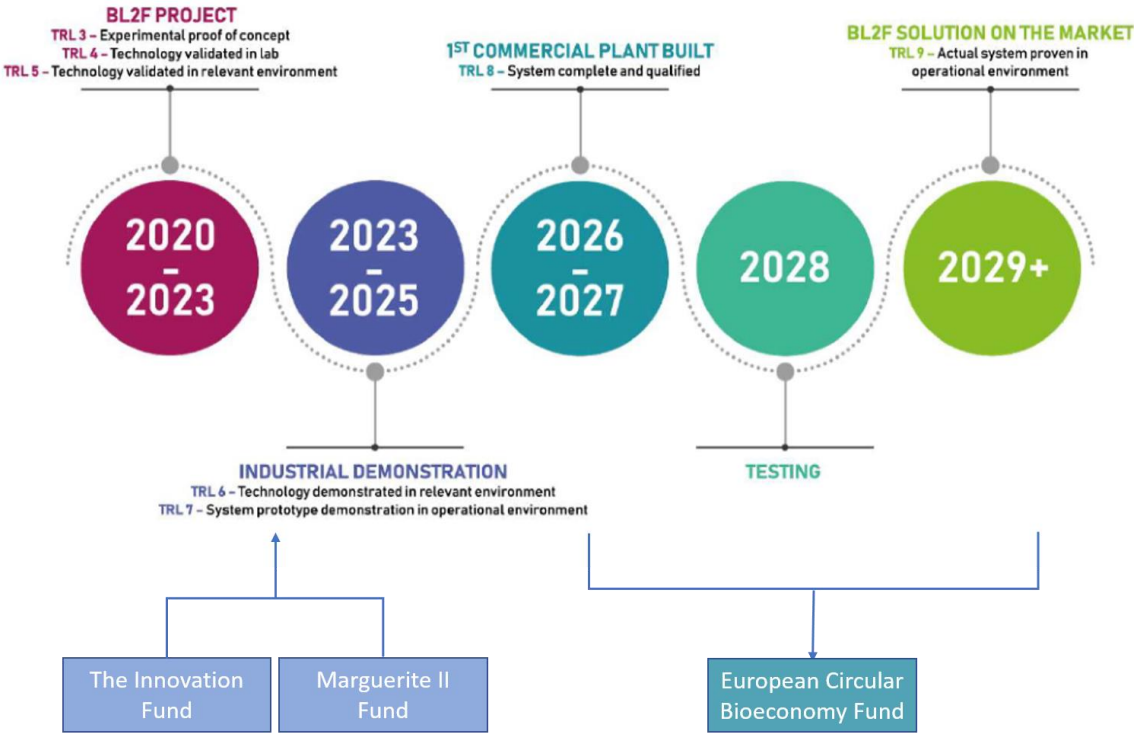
BL2F PROJECT
TRL 3 – Experimental proof of concept
TRL 4 – Technology validated in lab
TRL 5 – Technology validated in relevant environment

1ST COMMERCIAL PLANT BUILT
TRL 8 – System complete and qualified

BL2F SOLUTION ON THE MARKET
TRL 9 – Actual system proven in operational environment

2020 - 2023

2023 - 2025

2026 - 2027

2028

2029+

INDUSTRIAL DEMONSTRATION
TRL 6 – Technology demonstrated in relevant environment
TRL 7 – System prototype demonstration in operational environment

TESTING

The Innovation Fund

Marguerite II Fund

European Circular Bioeconomy Fund